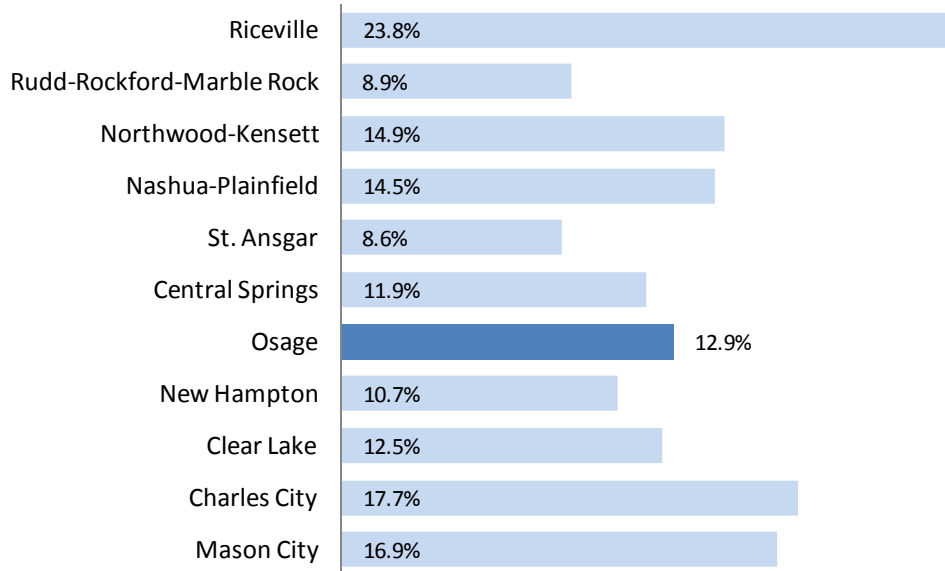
Riceville 23.8%
Rudd-Rockford-Marble Rock 8.9%
Northwood-Kensett 14.9%
Nashua-Plainfield 14.5%
St. Ansgar 8.6%
Central Springs 11.9%
Osage 12.9%
New Hampton 10.7%
Clear Lake 12.5%
Charles City 17.7%
Mason City 16.9%